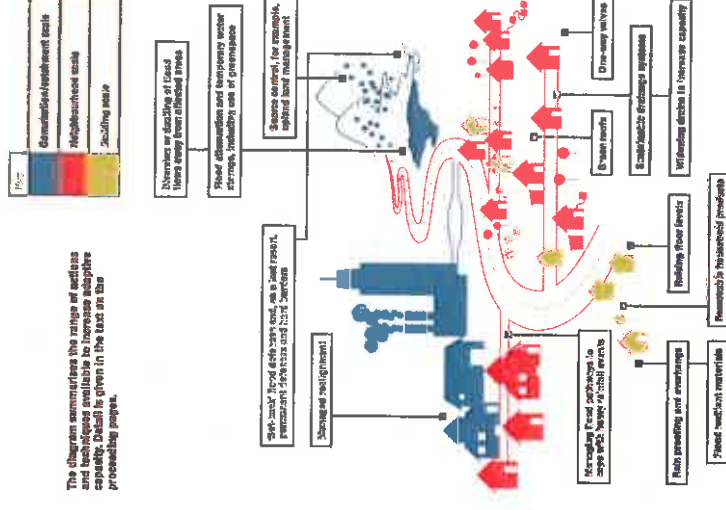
Key

Conurbation/catchment scale

Neighbourhood scale

Building scale

The diagram summarises the range of actions and techniques available to increase adaptive capacity. Detail is given in the text on the proceeding pages.

Diversion or doubling of flood flows away from affected areas

Flood attenuation and temporary water storage, including use of greenspace

Source control, for example, upland land management

'Last-resort' flood defences and, as a last resort, permanent defences and hard barriers

Managed realignment

Managing flood pathways to cope with heavy rainfall events

One-way valves

Green roofs

Sustainable drainage systems

Widening ditches to increase capacity

Raising floor levels

Flood resistant products

Rain proofing and overhangs

Flood resistant materials